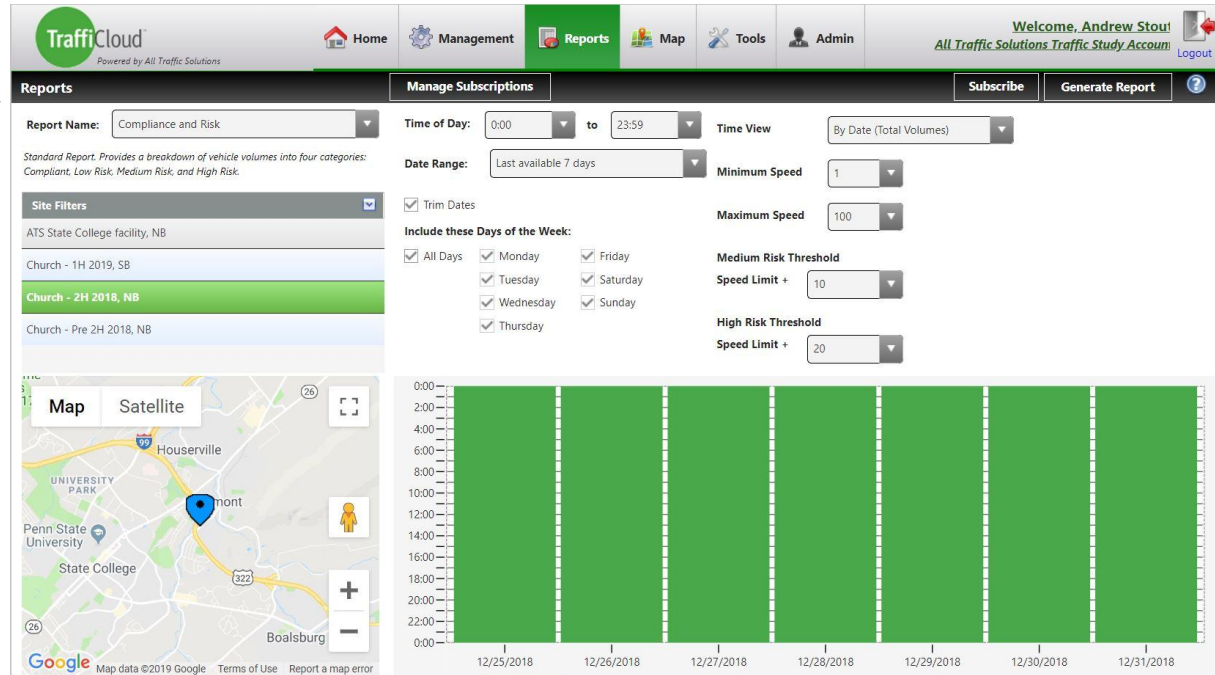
TraffiCloud
Powered by All Traffic Solutions

Home Management Reports Map Tools Admin

Welcome, Andrew Stout
All Traffic Solutions Traffic Study Accoun
Logout

Reports
Manage Subscriptions
Subscribe Generate Report

Report Name: Compliance and Risk

Standard Report. Provides a breakdown of vehicle volumes into four categories: Compliant, Low Risk, Medium Risk, and High Risk.

Site Filters
ATS State College facility, NB
Church - 1H 2019, SB
Church - 2H 2018, NB
Church - Pre 2H 2018, NB

Time of Day: 0:00 to 23:59
Date Range: Last available 7 days
Trim Dates
Include these Days of the Week:
All Days Monday Tuesday Wednesday Thursday Friday Saturday Sunday

Time View By Date (Total Volumes)
Minimum Speed 1
Maximum Speed 100
Medium Risk Threshold
Speed Limit + 10
High Risk Threshold
Speed Limit + 20

Map Satellite
Houserville
UNIVERSITY PARK
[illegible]mont
Penn State University
State College
Boalsburg
26 99 322 26
Google Map data ©2019 Google Terms of Use Report a map error

0:00
2:00
4:00
6:00
8:00
10:00
12:00
14:00
16:00
18:00
20:00
22:00
0:00

12/25/2018 12/26/2018 12/27/2018 12/28/2018 12/29/2018 12/30/2018 12/31/2018